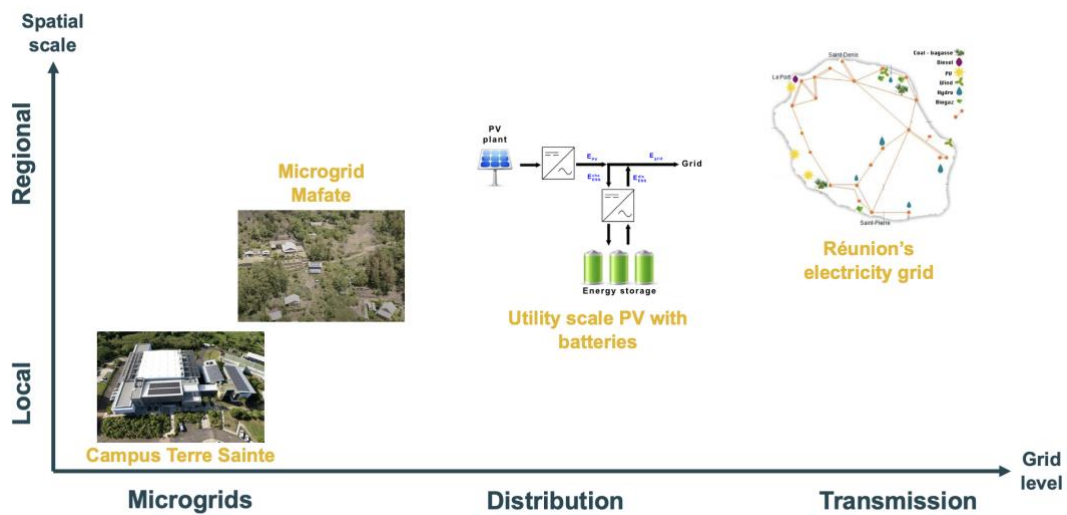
Spatial scale

Regional

Local

Microgrid Mafate

Campus Terre Sainte

PV plant

$E_{PV}$

$E_{grid}$

Grid

$E_{ESS}^{ch}$

$E_{ESS}^{dis}$

Energy storage

Utility scale PV with batteries

Saint-Denis

La Port

Saint-Pierre

Coal - bagasse

Diesel

PV

Wind

Hydro

Biogaz

Réunion's electricity grid

Grid level

Microgrids

Distribution

Transmission